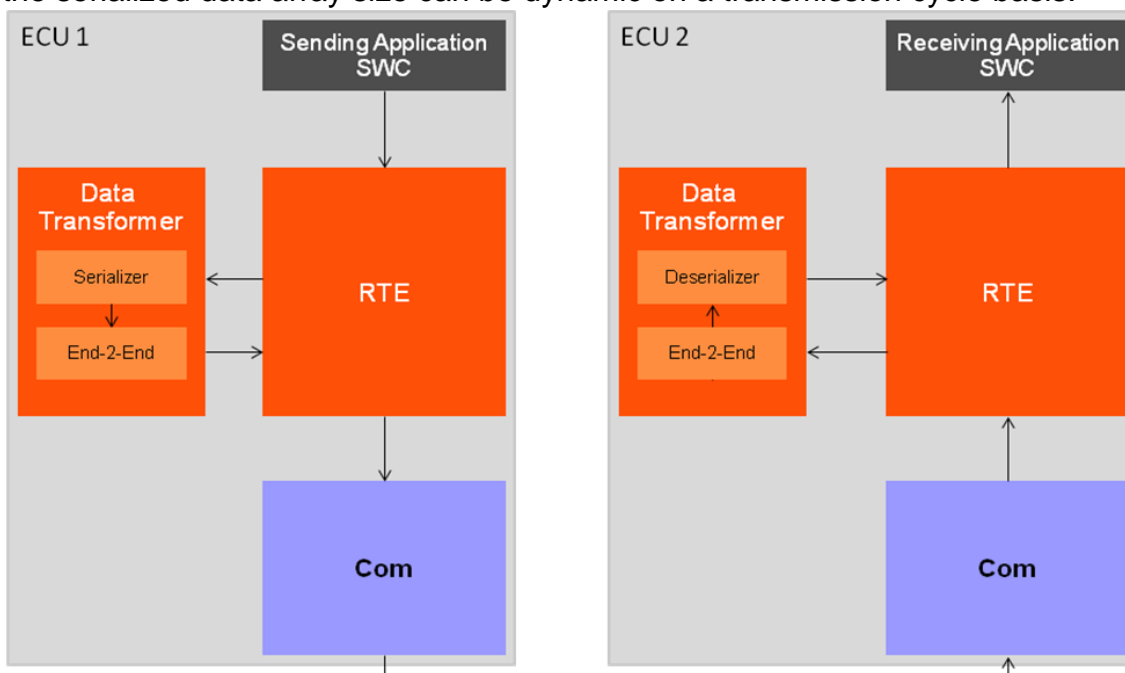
the serialized data array size can be dynamic on a transmission cycle basis.

ECU 1

Sending Application SWC

Data Transformer

Serializer

End-2-End

RTE

Com

ECU 2

Receiving Application SWC

Data Transformer

Deserializer

End-2-End

RTE

Com